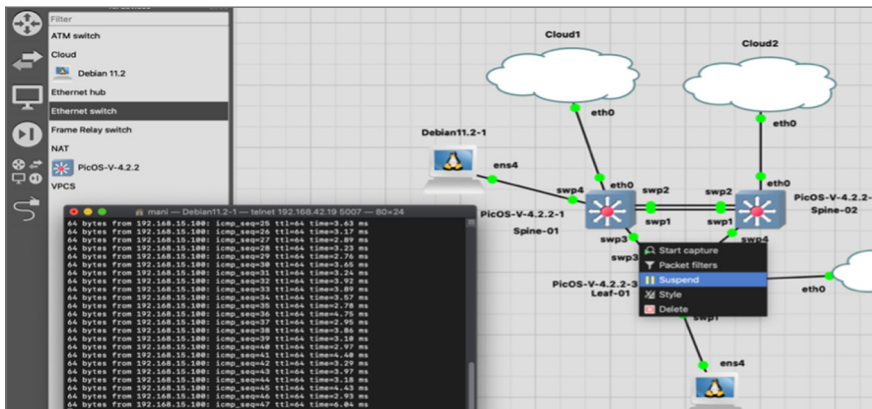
Filter
ATM switch
Cloud
Debian 11.2
Ethernet hub
Ethernet switch
Frame Relay switch
NAT
PicOS-V-4.2.2
VPCS

mani — Debian11.2-1 — telnet 192.168.42.19 5007 — 80×24
64 bytes from 192.168.15.100: icmp_seq=25 ttl=64 time=3.63 ms
64 bytes from 192.168.15.100: icmp_seq=26 ttl=64 time=3.17 ms
64 bytes from 192.168.15.100: icmp_seq=27 ttl=64 time=2.89 ms
64 bytes from 192.168.15.100: icmp_seq=28 ttl=64 time=3.23 ms
64 bytes from 192.168.15.100: icmp_seq=29 ttl=64 time=2.76 ms
64 bytes from 192.168.15.100: icmp_seq=30 ttl=64 time=3.65 ms
64 bytes from 192.168.15.100: icmp_seq=31 ttl=64 time=3.24 ms
64 bytes from 192.168.15.100: icmp_seq=32 ttl=64 time=3.92 ms
64 bytes from 192.168.15.100: icmp_seq=33 ttl=64 time=3.04 ms
64 bytes from 192.168.15.100: icmp_seq=34 ttl=64 time=3.57 ms
64 bytes from 192.168.15.100: icmp_seq=35 ttl=64 time=3.27 ms
64 bytes from 192.168.15.100: icmp_seq=36 ttl=64 time=4.75 ms
64 bytes from 192.168.15.100: icmp_seq=37 ttl=64 time=2.95 ms
64 bytes from 192.168.15.100: icmp_seq=38 ttl=64 time=3.29 ms
64 bytes from 192.168.15.100: icmp_seq=39 ttl=64 time=3.10 ms
64 bytes from 192.168.15.100: icmp_seq=40 ttl=64 time=2.97 ms
64 bytes from 192.168.15.100: icmp_seq=41 ttl=64 time=4.40 ms
64 bytes from 192.168.15.100: icmp_seq=42 ttl=64 time=3.29 ms
64 bytes from 192.168.15.100: icmp_seq=43 ttl=64 time=3.97 ms
64 bytes from 192.168.15.100: icmp_seq=44 ttl=64 time=3.18 ms
64 bytes from 192.168.15.100: icmp_seq=45 ttl=64 time=4.43 ms
64 bytes from 192.168.15.100: icmp_seq=46 ttl=64 time=2.93 ms
64 bytes from 192.168.15.100: icmp_seq=47 ttl=64 time=6.04 ms

Cloud1
Cloud2
eth0
eth0
Debian11.2-1
ens4
swp4
eth0
swp2
swp2
eth0
PicOS-V-4.2.2-1
Spine-01
swp1
swp1
PicOS-V-4.2.2-
Spine-02
swp3
swp4
swp3
Start capture
Packet filters
Suspend
Style
Delete
PicOS-V-4.2.2-3
Leaf-01
eth0
swp1
ens4